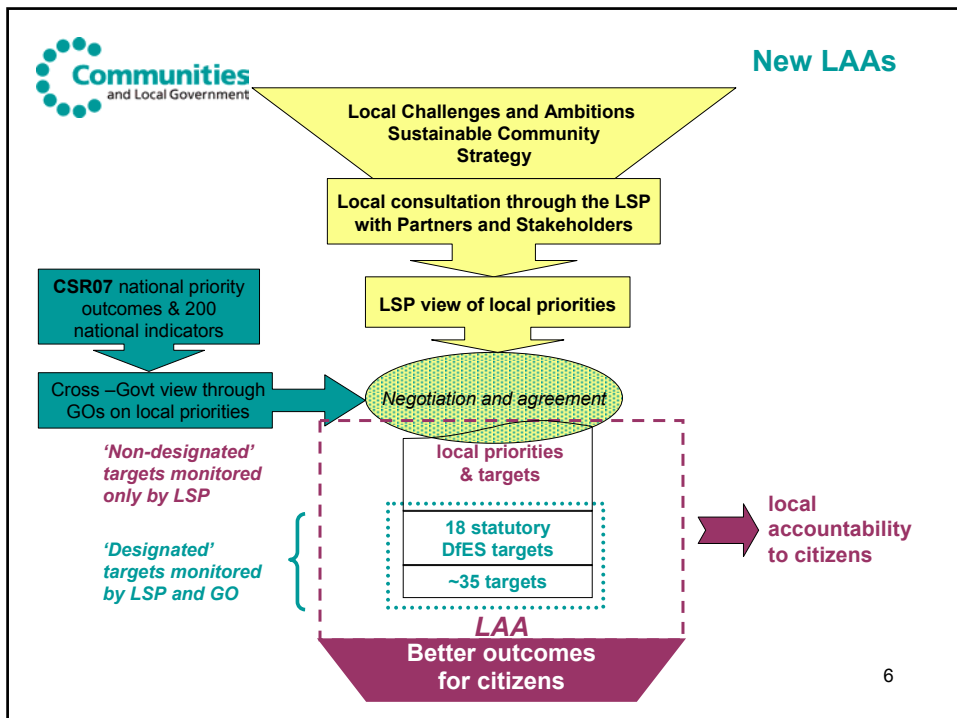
Communities and Local Government

New LAAs

Local Challenges and Ambitions Sustainable Community Strategy

Local consultation through the LSP with Partners and Stakeholders

LSP view of local priorities

CSR07 national priority outcomes & 200 national indicators

Cross –Govt view through GOs on local priorities

Negotiation and agreement

'Non-designated' targets monitored only by LSP

local priorities & targets

'Designated' targets monitored by LSP and GO

18 statutory DfES targets

~35 targets

local accountability to citizens

LAA

Better outcomes for citizens

6